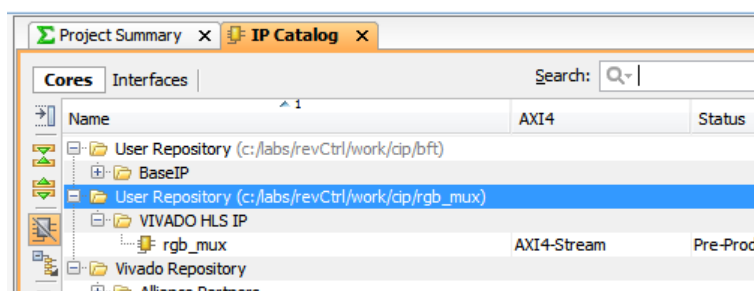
Project Summary ✕ IP Catalog ✕

Cores Interfaces

Search:

| Name 1 | AXI4 | Status |
|---|---|---|
| User Repository (c:/labs/revCtrl/work/cip/bft) | | |
| BaseIP | | |
| User Repository (c:/labs/revCtrl/work/cip/rgb_mux) | | |
| VIVADO HLS IP | | |
| rgb_mux | AXI4-Stream | Pre-Prod |
| Vivado Repository | | |
| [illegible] | | |